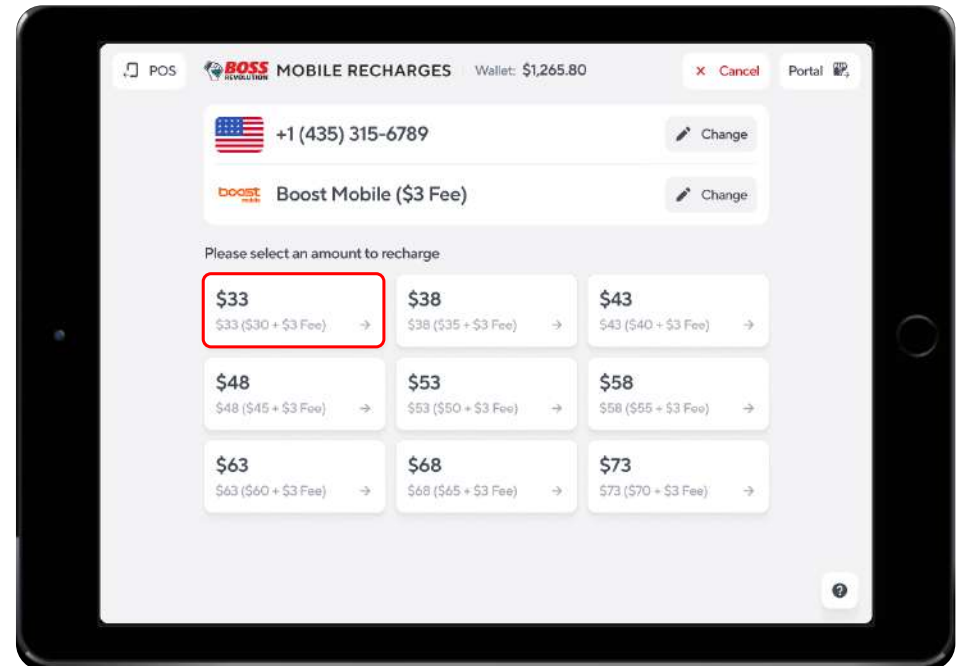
POS

BOSS REVOLUTION MOBILE RECHARGES | Wallet: $1,265.80

× Cancel

Portal

+1 (435) 315-6789

Change

boost mobile

Boost Mobile ($3 Fee)

Change

Please select an amount to recharge

$33
$33 ($30 + $3 Fee) →

$38
$38 ($35 + $3 Fee) →

$43
$43 ($40 + $3 Fee) →

$48
$48 ($45 + $3 Fee) →

$53
$53 ($50 + $3 Fee) →

$58
$58 ($55 + $3 Fee) →

$63
$63 ($60 + $3 Fee) →

$68
$68 ($65 + $3 Fee) →

$73
$73 ($70 + $3 Fee) →

?